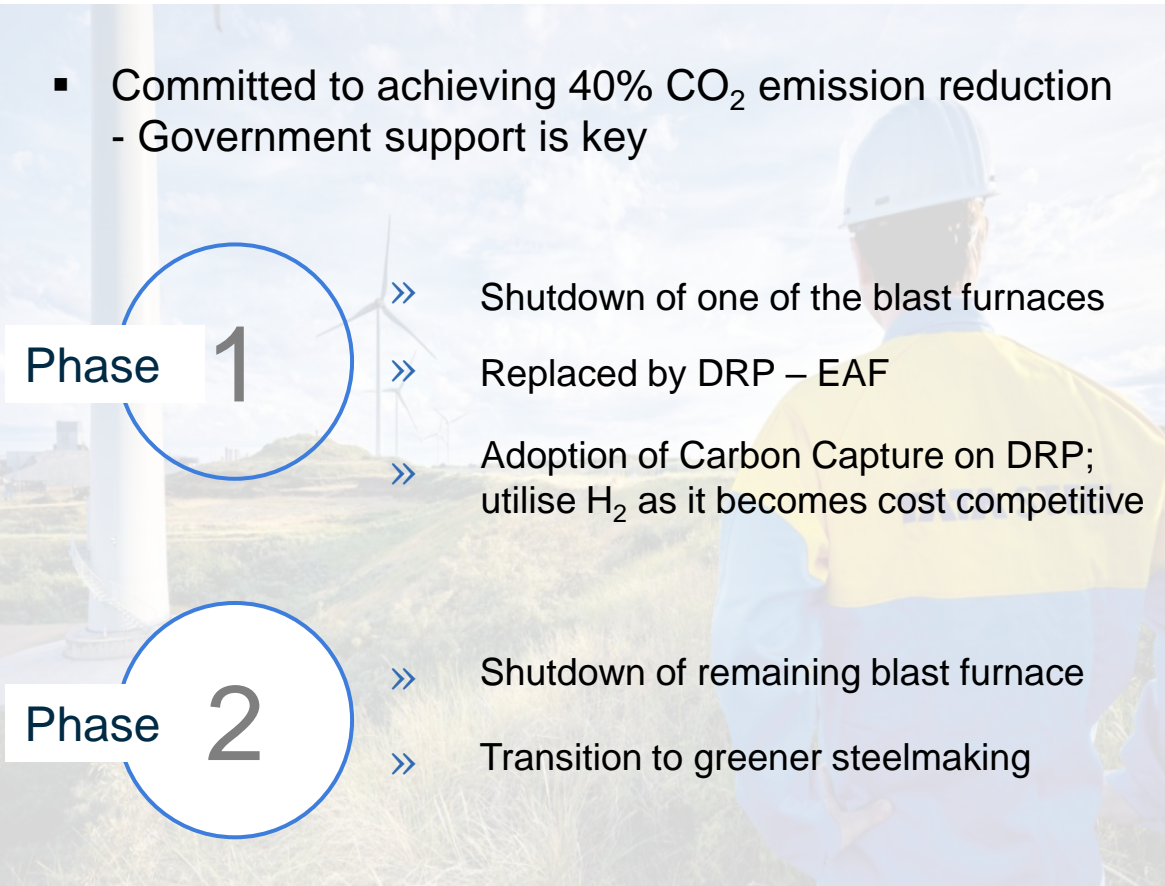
▪ Committed to achieving 40% $CO_2$ emission reduction - Government support is key

Phase 1

» Shutdown of one of the blast furnaces

» Replaced by DRP – EAF

» Adoption of Carbon Capture on DRP; utilise $H_2$ as it becomes cost competitive

Phase 2

» Shutdown of remaining blast furnace

» Transition to greener steelmaking